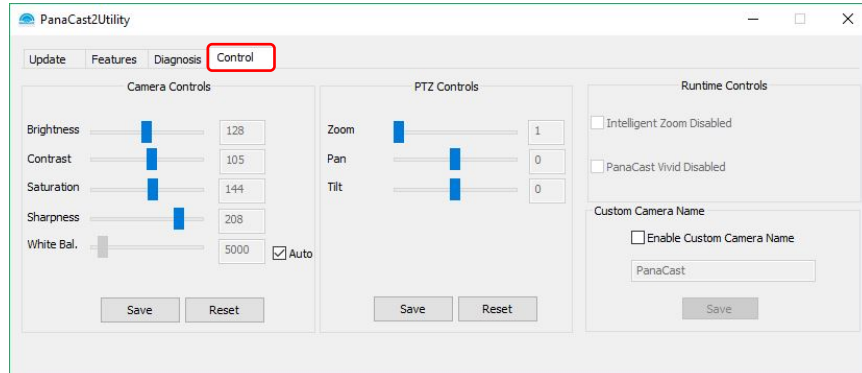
PanaCast2Utility

Update Features Diagnosis Control

Camera Controls

Brightness 128
Contrast 105
Saturation 144
Sharpness 208
White Bal. 5000 Auto

Save Reset

PTZ Controls

Zoom 1
Pan 0
Tilt 0

Save Reset

Runtime Controls

Intelligent Zoom Disabled

PanaCast Vivid Disabled

Custom Camera Name

Enable Custom Camera Name

PanaCast

Save